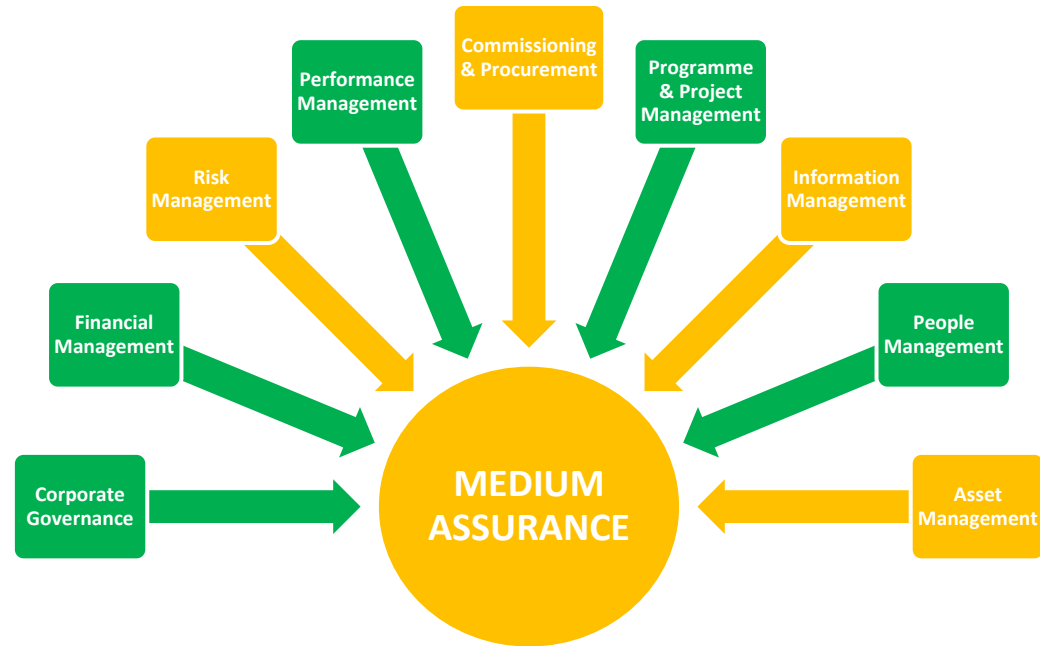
Commissioning & Procurement

Performance Management

Programme & Project Management

Risk Management

Information Management

Financial Management

People Management

Corporate Governance

MEDIUM ASSURANCE

Asset Management